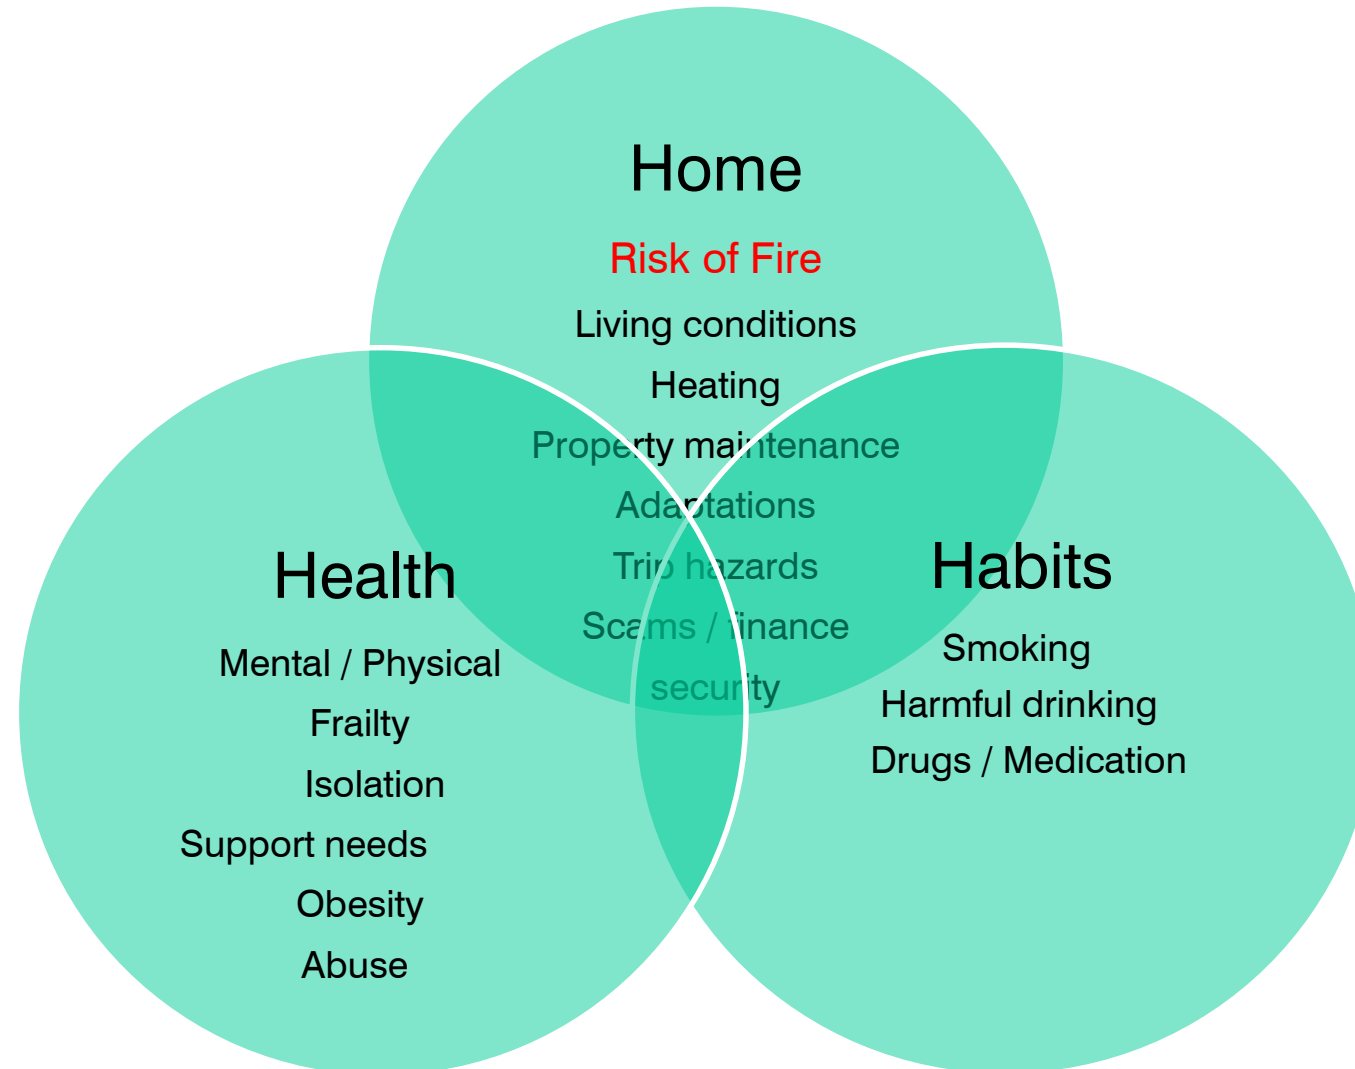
Home

Risk of Fire

Living conditions

Heating

Property maintenance

Adaptations

Trip hazards

Scams / finance

security

Health

Mental / Physical

Frailty

Isolation

Support needs

Obesity

Abuse

Habits

Smoking

Harmful drinking

Drugs / Medication